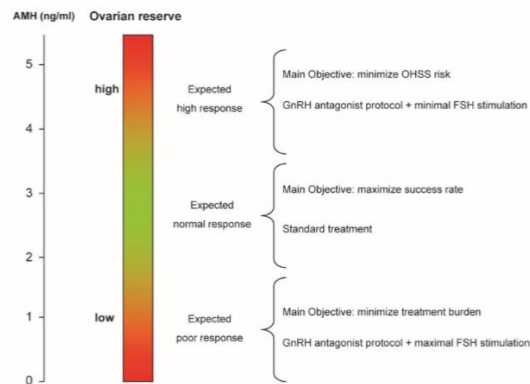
AMH (ng/ml) Ovarian reserve

5

high

Expected high response

Main Objective: minimize OHSS risk

GnRH antagonist protocol + minimal FSH stimulation

4

3

Expected normal response

Main Objective: maximize success rate

Standard treatment

2

1

low

Expected poor response

Main Objective: minimize treatment burden

GnRH antagonist protocol + maximal FSH stimulation

0